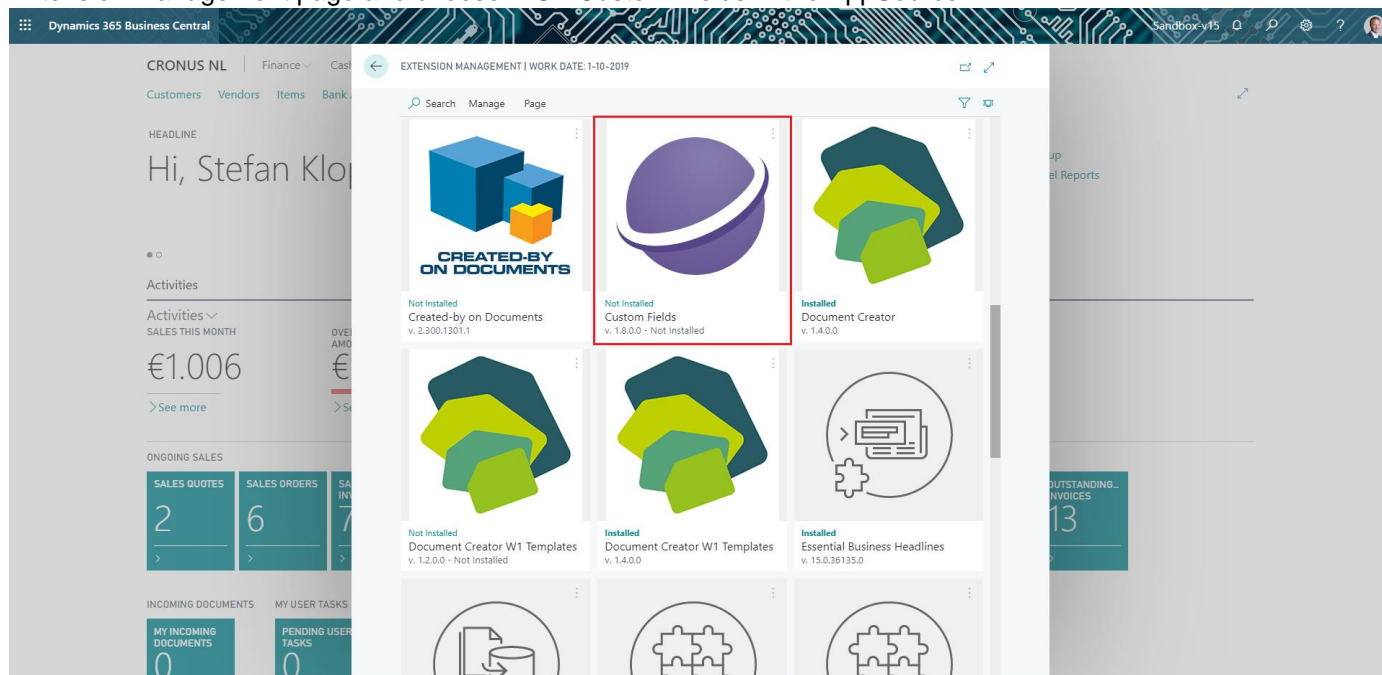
Dynamics 365 Business Central

Sandbox-v15

CRONUS NL | Finance Cash

Customers Vendors Items Bank

HEADLINE

Hi, Stefan Klop

Activities

Activities
SALES THIS MONTH

€1.006

> See more

OVE AMO

ONGOING SALES

SALES QUOTES
2

SALES ORDERS
6

SA INV
7

OUTSTANDING INVOICES
13

INCOMING DOCUMENTS MY USER TASKS

MY INCOMING DOCUMENTS
0

PENDING USER TASKS
0

up
el Reports

EXTENSION MANAGEMENT | WORK DATE: 1-10-2019

Search Manage Page

CREATED-BY ON DOCUMENTS

Not Installed
Created-by on Documents
v. 2.300.1301.1

Not Installed
Custom Fields
v. 1.8.0.0 - Not Installed

Installed
Document Creator
v. 1.4.0.0

Not Installed
Document Creator W1 Templates
v. 1.2.0.0 - Not Installed

Installed
Document Creator W1 Templates
v. 1.4.0.0

Installed
Essential Business Headlines
v. 15.0.36135.0